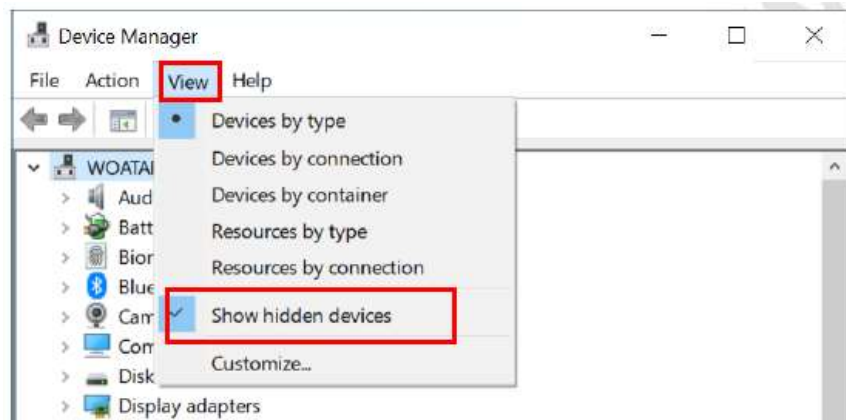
Device Manager

File Action View Help

Devices by type
Devices by connection
Devices by container
Resources by type
Resources by connection
Show hidden devices
Customize...

WOATAI
Aud
Batt
Bion
Blue
Cam
Com
Disk
Display adapters